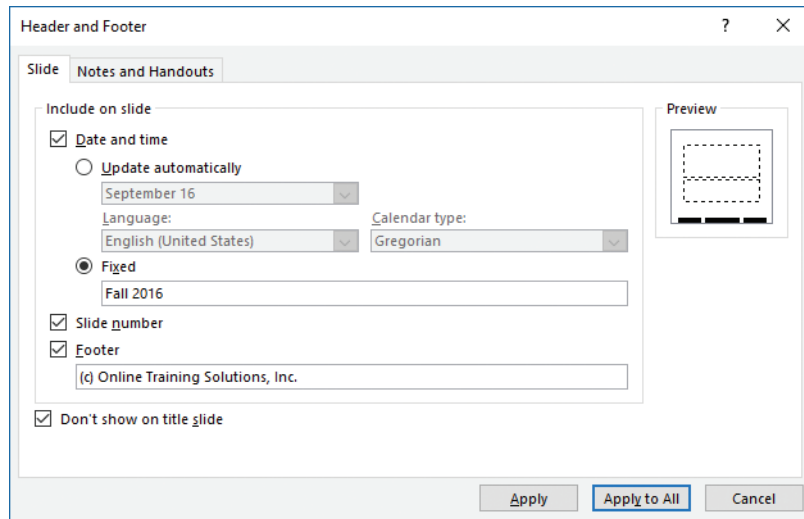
Header and Footer

?

X

Slide

Notes and Handouts

Include on slide

Date and time

Update automatically

September 16

Language:

English (United States)

Calendar type:

Gregorian

Fixed

Fall 2016

Slide number

Footer

(c) Online Training Solutions, Inc.

Don't show on title slide

Preview

Apply

Apply to All

Cancel